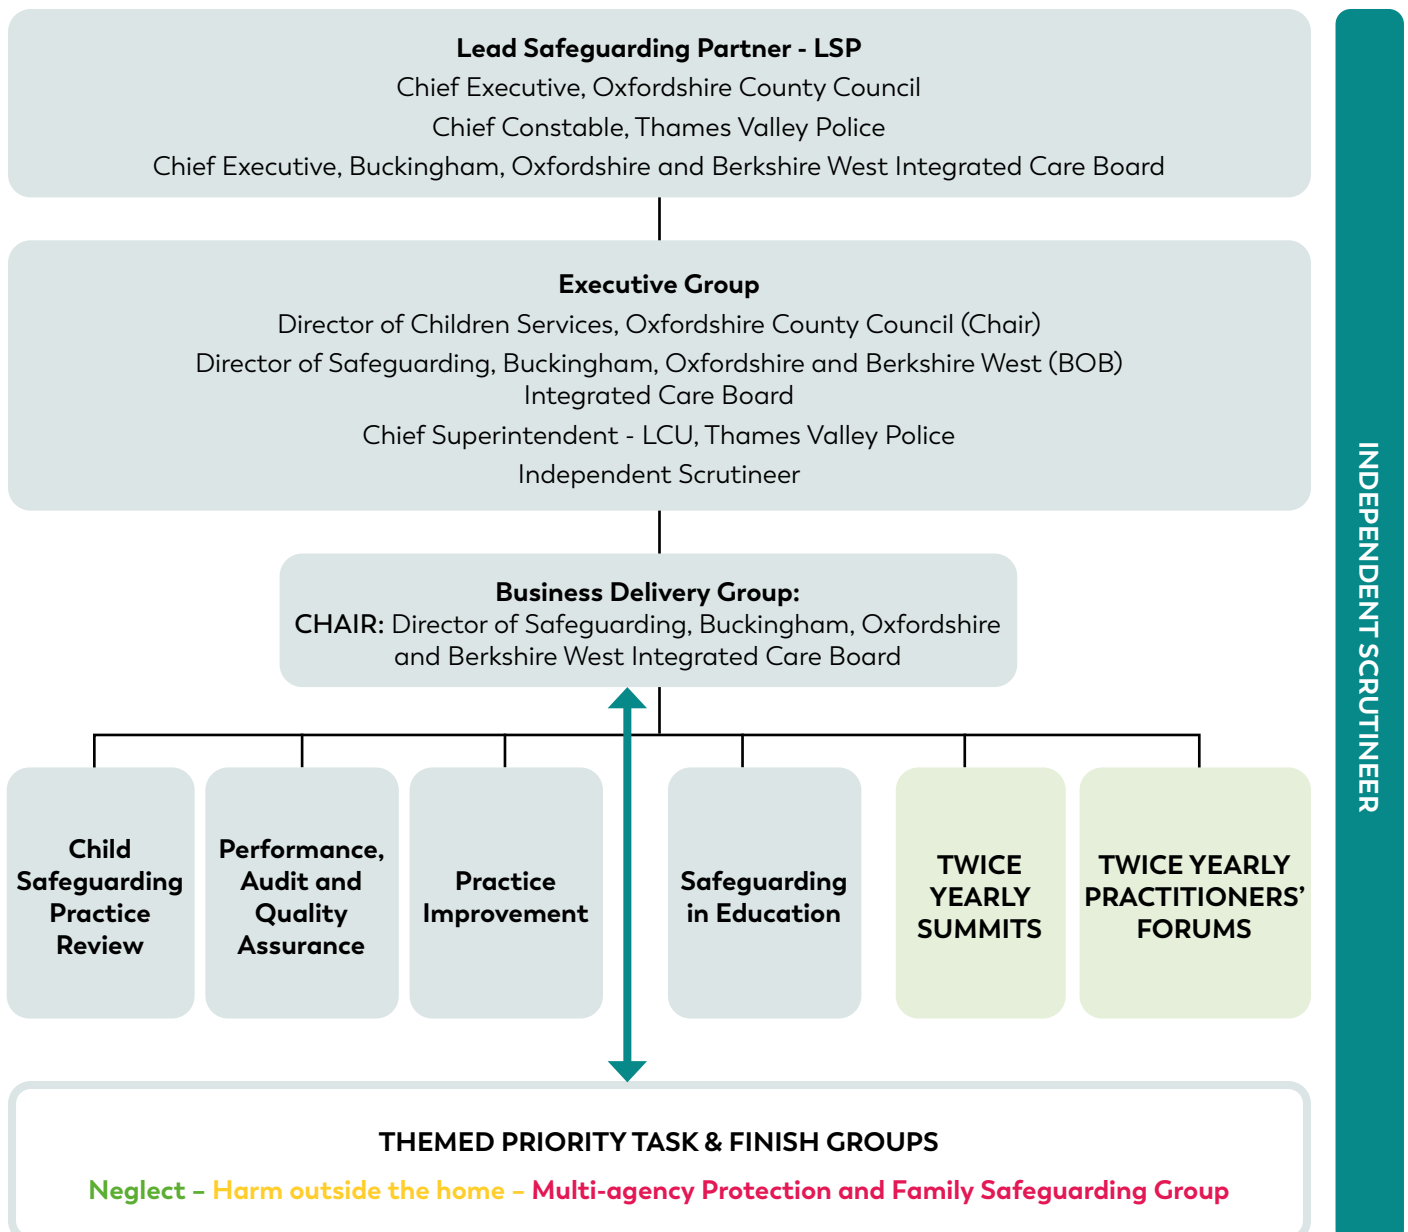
Lead Safeguarding Partner - LSP
Chief Executive, Oxfordshire County Council
Chief Constable, Thames Valley Police
Chief Executive, Buckingham, Oxfordshire and Berkshire West Integrated Care Board

Executive Group
Director of Children Services, Oxfordshire County Council (Chair)
Director of Safeguarding, Buckingham, Oxfordshire and Berkshire West (BOB) Integrated Care Board
Chief Superintendent - LCU, Thames Valley Police
Independent Scrutineer

Business Delivery Group:
CHAIR: Director of Safeguarding, Buckingham, Oxfordshire and Berkshire West Integrated Care Board

Child Safeguarding Practice Review

Performance, Audit and Quality Assurance

Practice Improvement

Safeguarding in Education

TWICE YEARLY SUMMITS

TWICE YEARLY PRACTITIONERS' FORUMS

THEMED PRIORITY TASK & FINISH GROUPS
Neglect – Harm outside the home – Multi-agency Protection and Family Safeguarding Group

INDEPENDENT SCRUTINEER